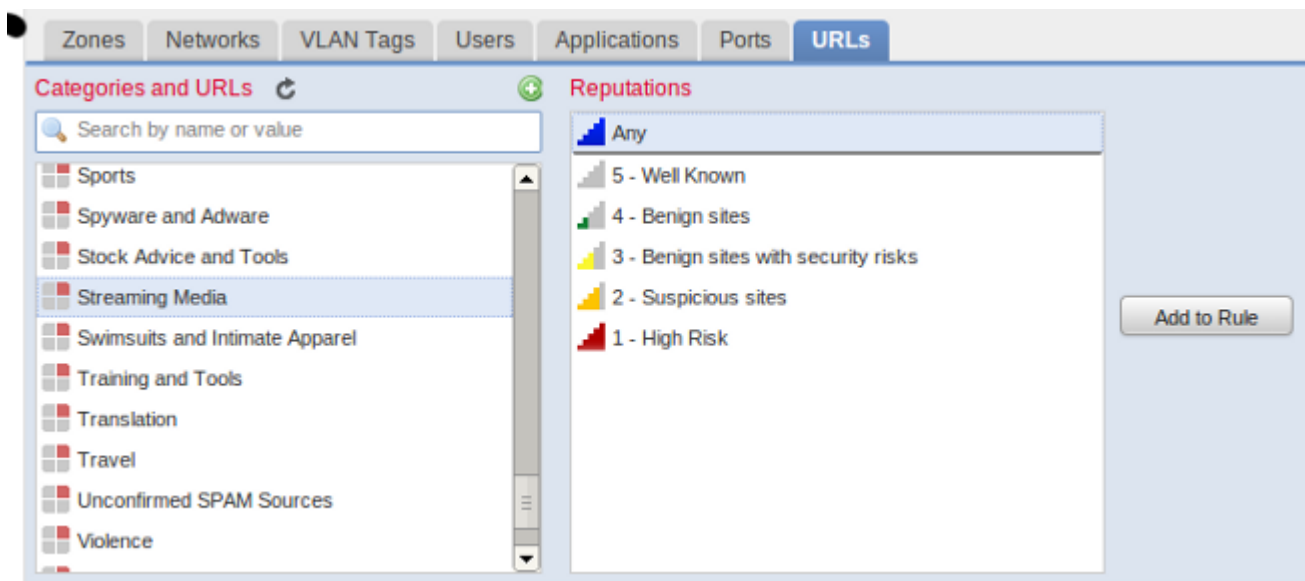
Zones Networks VLAN Tags Users Applications Ports URLs

Categories and URLs

Search by name or value

Sports
Spyware and Adware
Stock Advice and Tools
Streaming Media
Swimsuits and Intimate Apparel
Training and Tools
Translation
Travel
Unconfirmed SPAM Sources
Violence

Reputations

Any
5 - Well Known
4 - Benign sites
3 - Benign sites with security risks
2 - Suspicious sites
1 - High Risk

Add to Rule